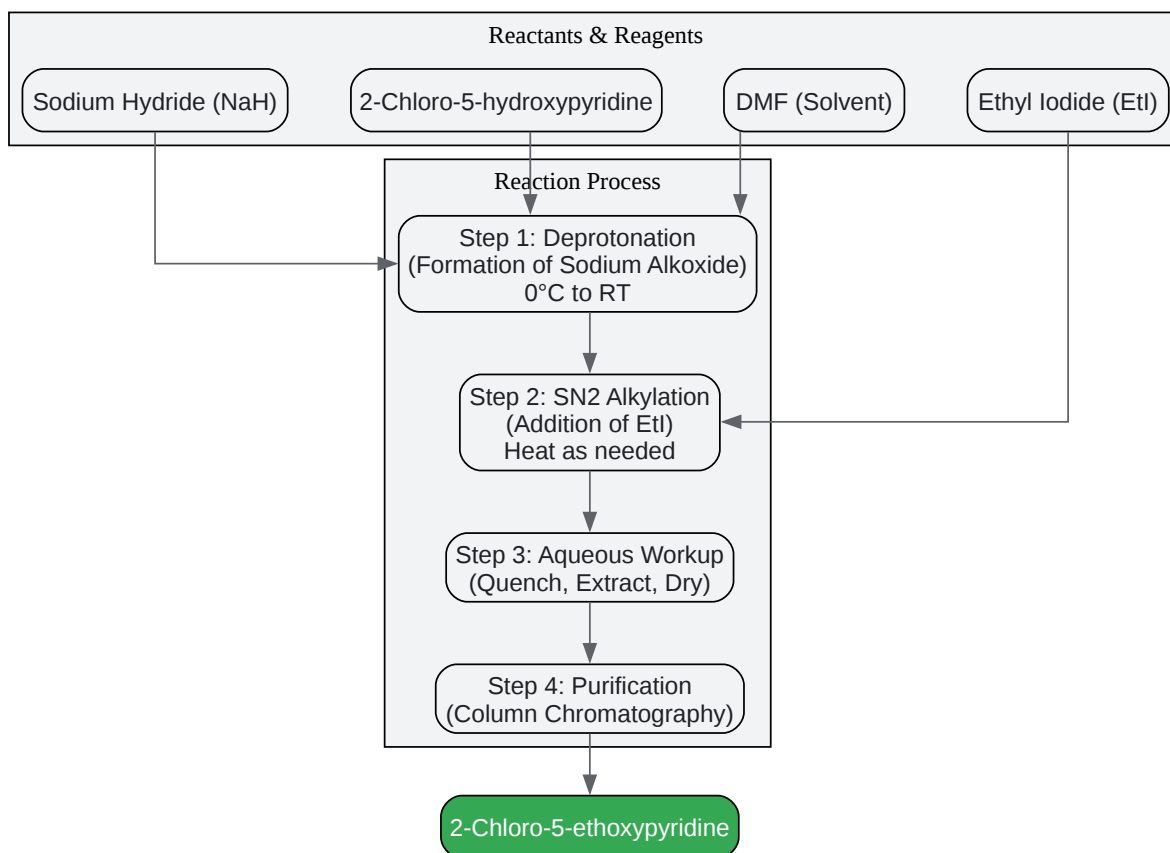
Reactants & Reagents

Sodium Hydride (NaH)

2-Chloro-5-hydroxypyridine

DMF (Solvent)

Ethyl Iodide (EtI)

Reaction Process

Step 1: Deprotonation
(Formation of Sodium Alkoxide)
0°C to RT

Step 2: SN2 Alkylation
(Addition of EtI)
Heat as needed

Step 3: Aqueous Workup
(Quench, Extract, Dry)

Step 4: Purification
(Column Chromatography)

2-Chloro-5-ethoxypyridine